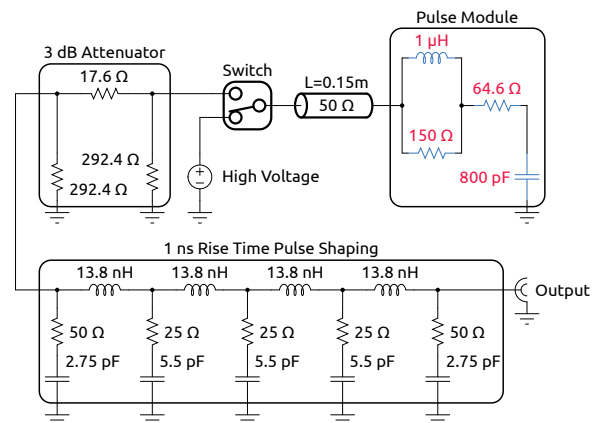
3 dB Attenuator

17.6 Ω

292.4 Ω

292.4 Ω

Switch

High Voltage

L=0.15m

50 Ω

Pulse Module

1 μH

150 Ω

64.6 Ω

800 pF

1 ns Rise Time Pulse Shaping

13.8 nH

13.8 nH

13.8 nH

13.8 nH

50 Ω

2.75 pF

25 Ω

5.5 pF

25 Ω

5.5 pF

25 Ω

5.5 pF

50 Ω

2.75 pF

Output